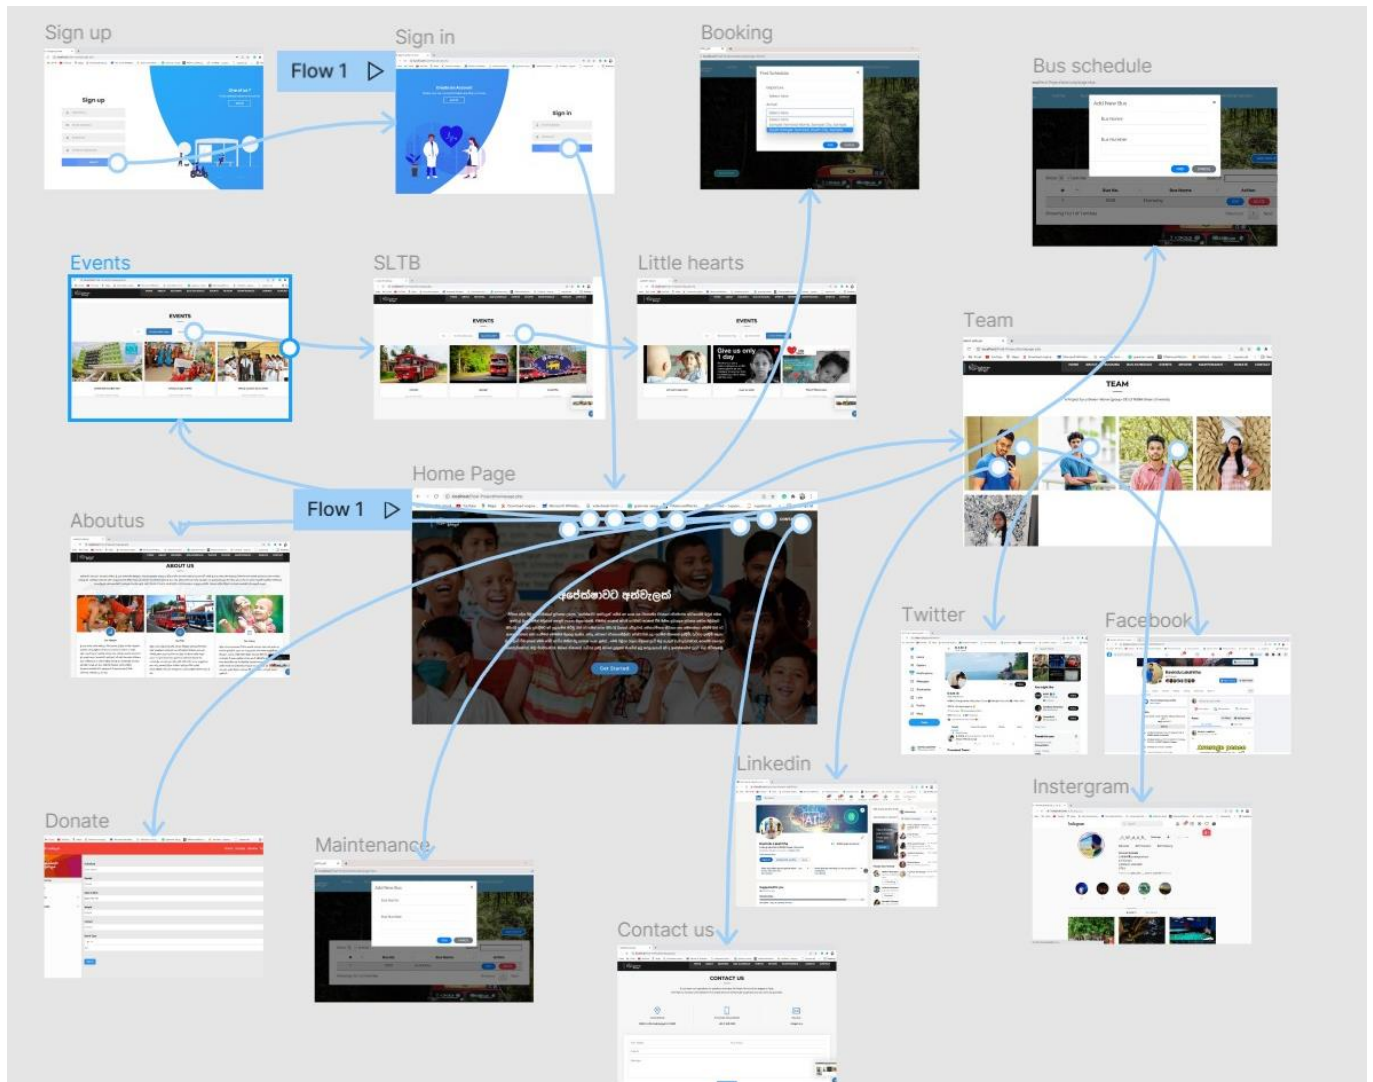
Sign up

Flow 1

Sign in

Booking

Bus schedule

Sign up

Sign in

Events

SLTB

Little hearts

Team

EVENTS

EVENTS

EVENTS

Give us only 1 day

TEAM

Home Page

Flow 1

Aboutus

ABOUT US

අපේක්ෂාවට අත්වැලක්

Get Started

Twitter

Facebook

Linkedin

Instergram

Donate

Maintenance

Contact us

CONTACT US